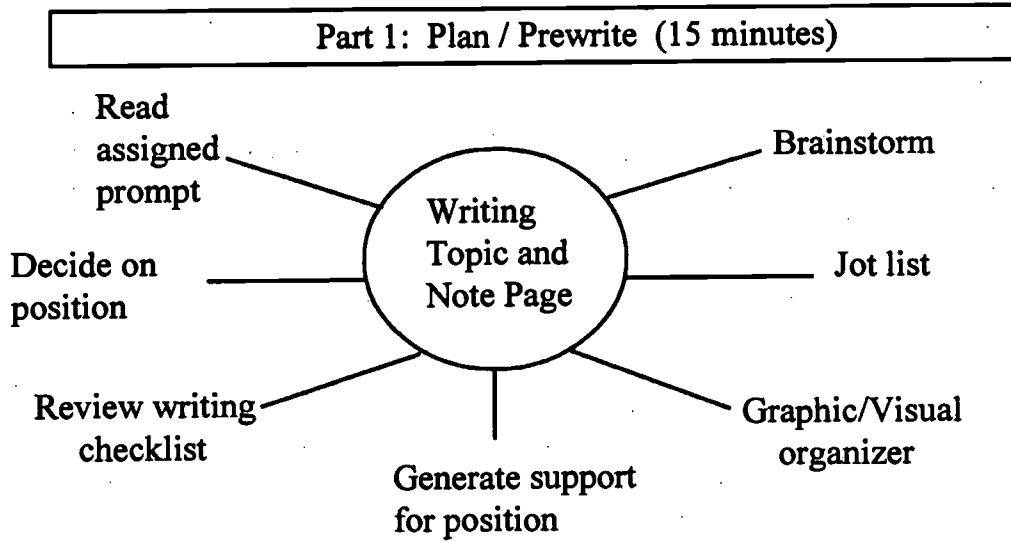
Part 1: Plan / Prewrite (15 minutes)

Writing Topic and Note Page

Read assigned prompt

Brainstorm

Decide on position

Jot list

Review writing checklist

Generate support for position

Graphic/Visual organizer